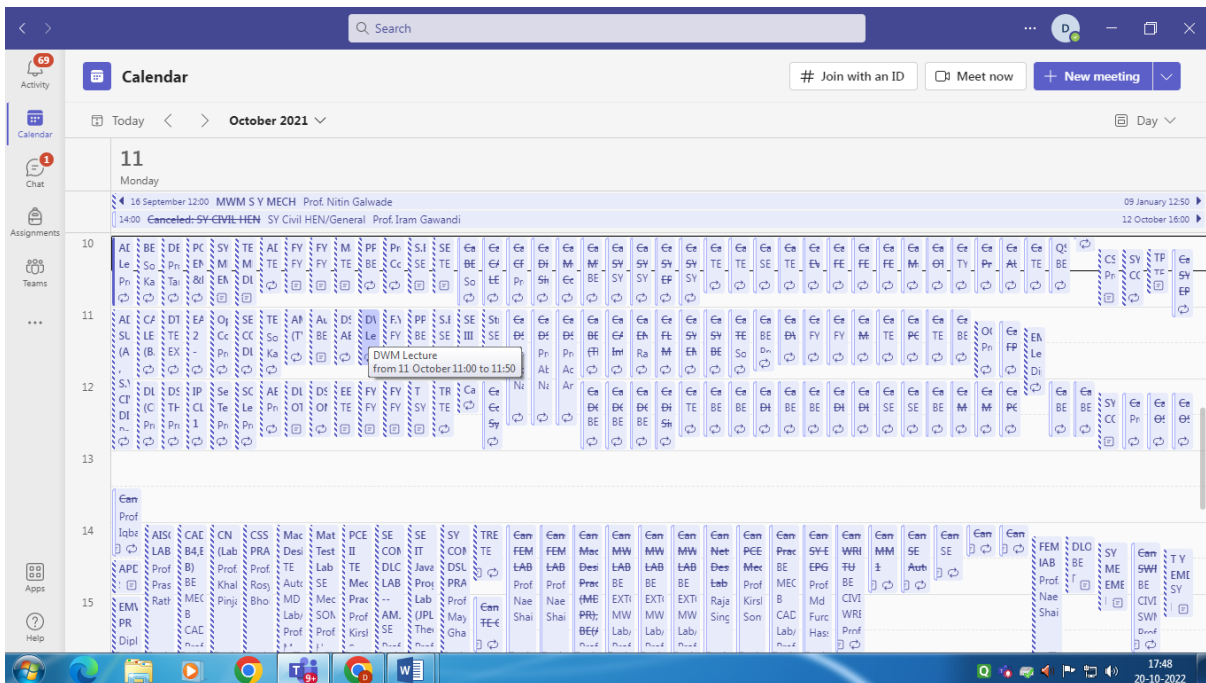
Search

Activity 69
Calendar
Chat 1
Assignments
Teams
...
Apps
Help

Calendar
# Join with an ID
Meet now
+ New meeting

Today
October 2021
Day

11
Monday

16 September 12:00 MWM S Y MECH Prof. Nitin Galwade
09 January 12:50
14:00 Canceled: SY CIVIL HEN SY Civil HEN/General Prof. Iram Gawandi
12 October 16:00

10
11
12
13
14
15

DWM Lecture
from 11 October 11:00 to 11:50

Can Prof Iqba
AISC LAB
CAD B4,E
CN (Lab
CSS PRA
Mac Desi
Mat Test
PCE II
SE COM
SE IT
SY COM
TRE TE
Can FEM LAB
Can FEM LAB
Can Mac Desi
Can MW LAB
Can MW LAB
Can MW LAB
Can Net Des
Can PCE Mec
Can Prac
Can SY E EPG
Can WRI TU
Can MM 1
Can SE Aut
Can SE
FEM IAB
DLO BE
SY ME EME
Can SWI
TY EME SY

17:48
20-10-2022